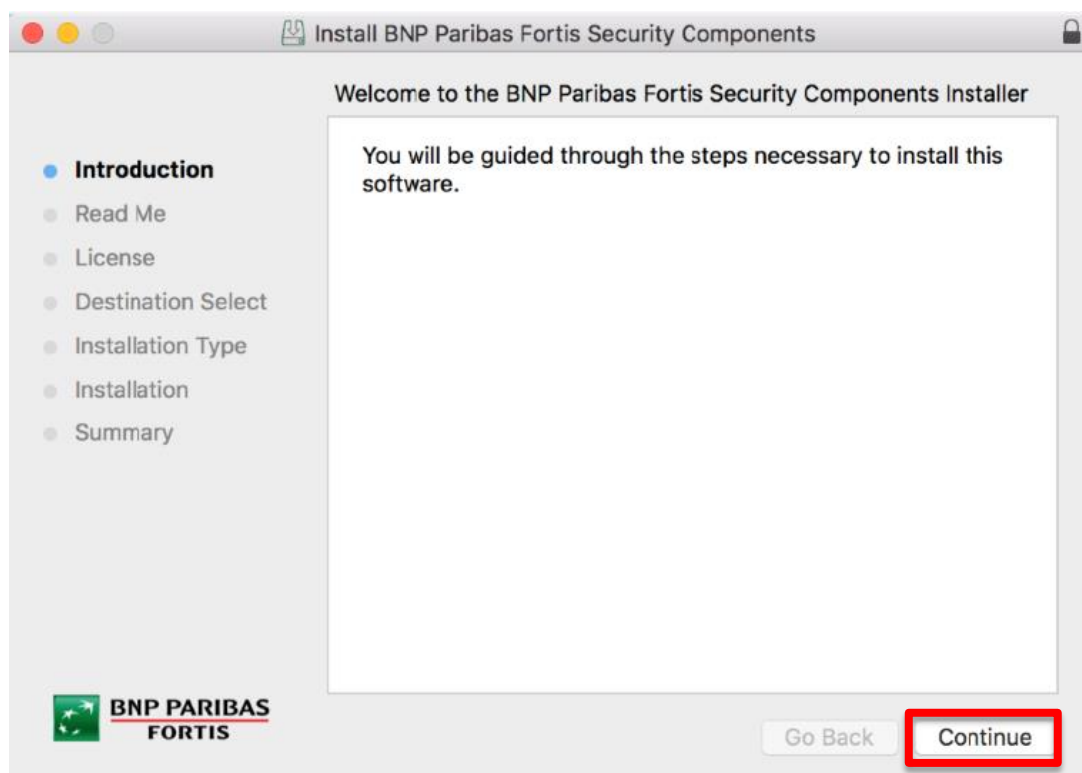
Install BNP Paribas Fortis Security Components

Welcome to the BNP Paribas Fortis Security Components Installer

Introduction
Read Me
License
Destination Select
Installation Type
Installation
Summary

You will be guided through the steps necessary to install this software.

BNP PARIBAS
FORTIS

Go Back
Continue